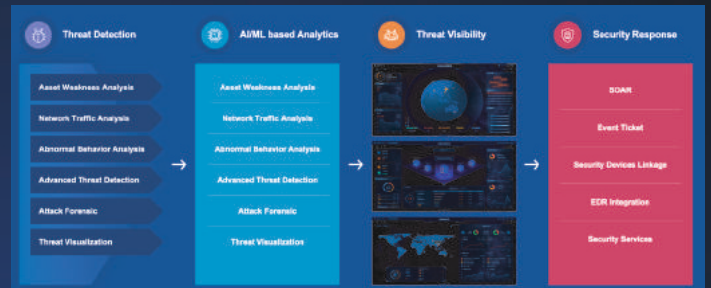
Threat Detection

Asset Weakness Analysis
Network Traffic Analysis
Abnormal Behavior Analysis
Advanced Threat Detection
Attack Forensic
Threat Visualization

AI/ML based Analytics

Asset Weakness Analysis
Network Traffic Analysis
Abnormal Behavior Analysis
Advanced Threat Detection
Attack Forensic
Threat Visualization

Threat Visibility

Security Response

SOAR
Event Ticket
Security Devices Linkage
EDR Integration
Security Services